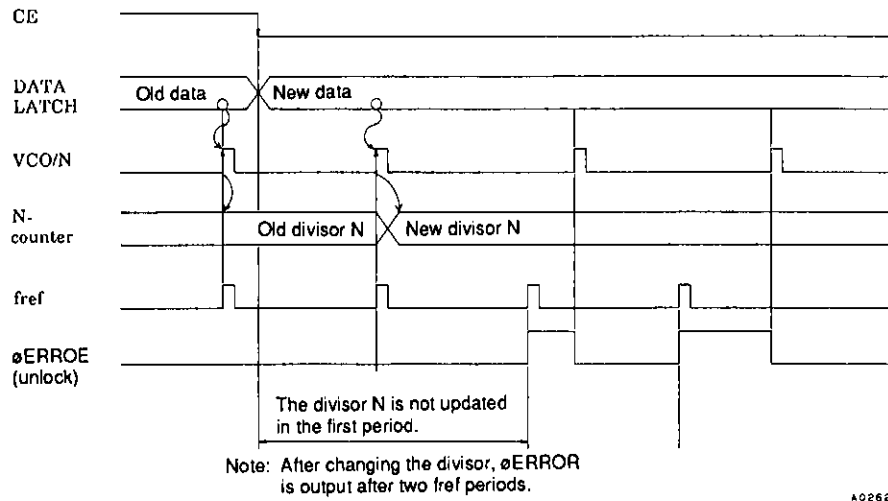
CE

DATA LATCH

Old data

New data

VCO/N

N-counter

Old divisor N

New divisor N

fref

øERROE (unlock)

The divisor N is not updated in the first period.

Note: After changing the divisor, øERROR is output after two fref periods.

A0262